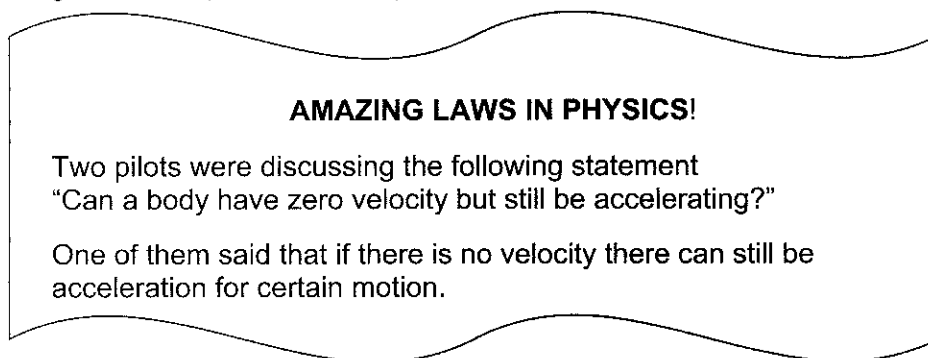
**AMAZING LAWS IN PHYSICS**!

Two pilots were discussing the following statement
"Can a body have zero velocity but still be accelerating?"

One of them said that if there is no velocity there can still be acceleration for certain motion.